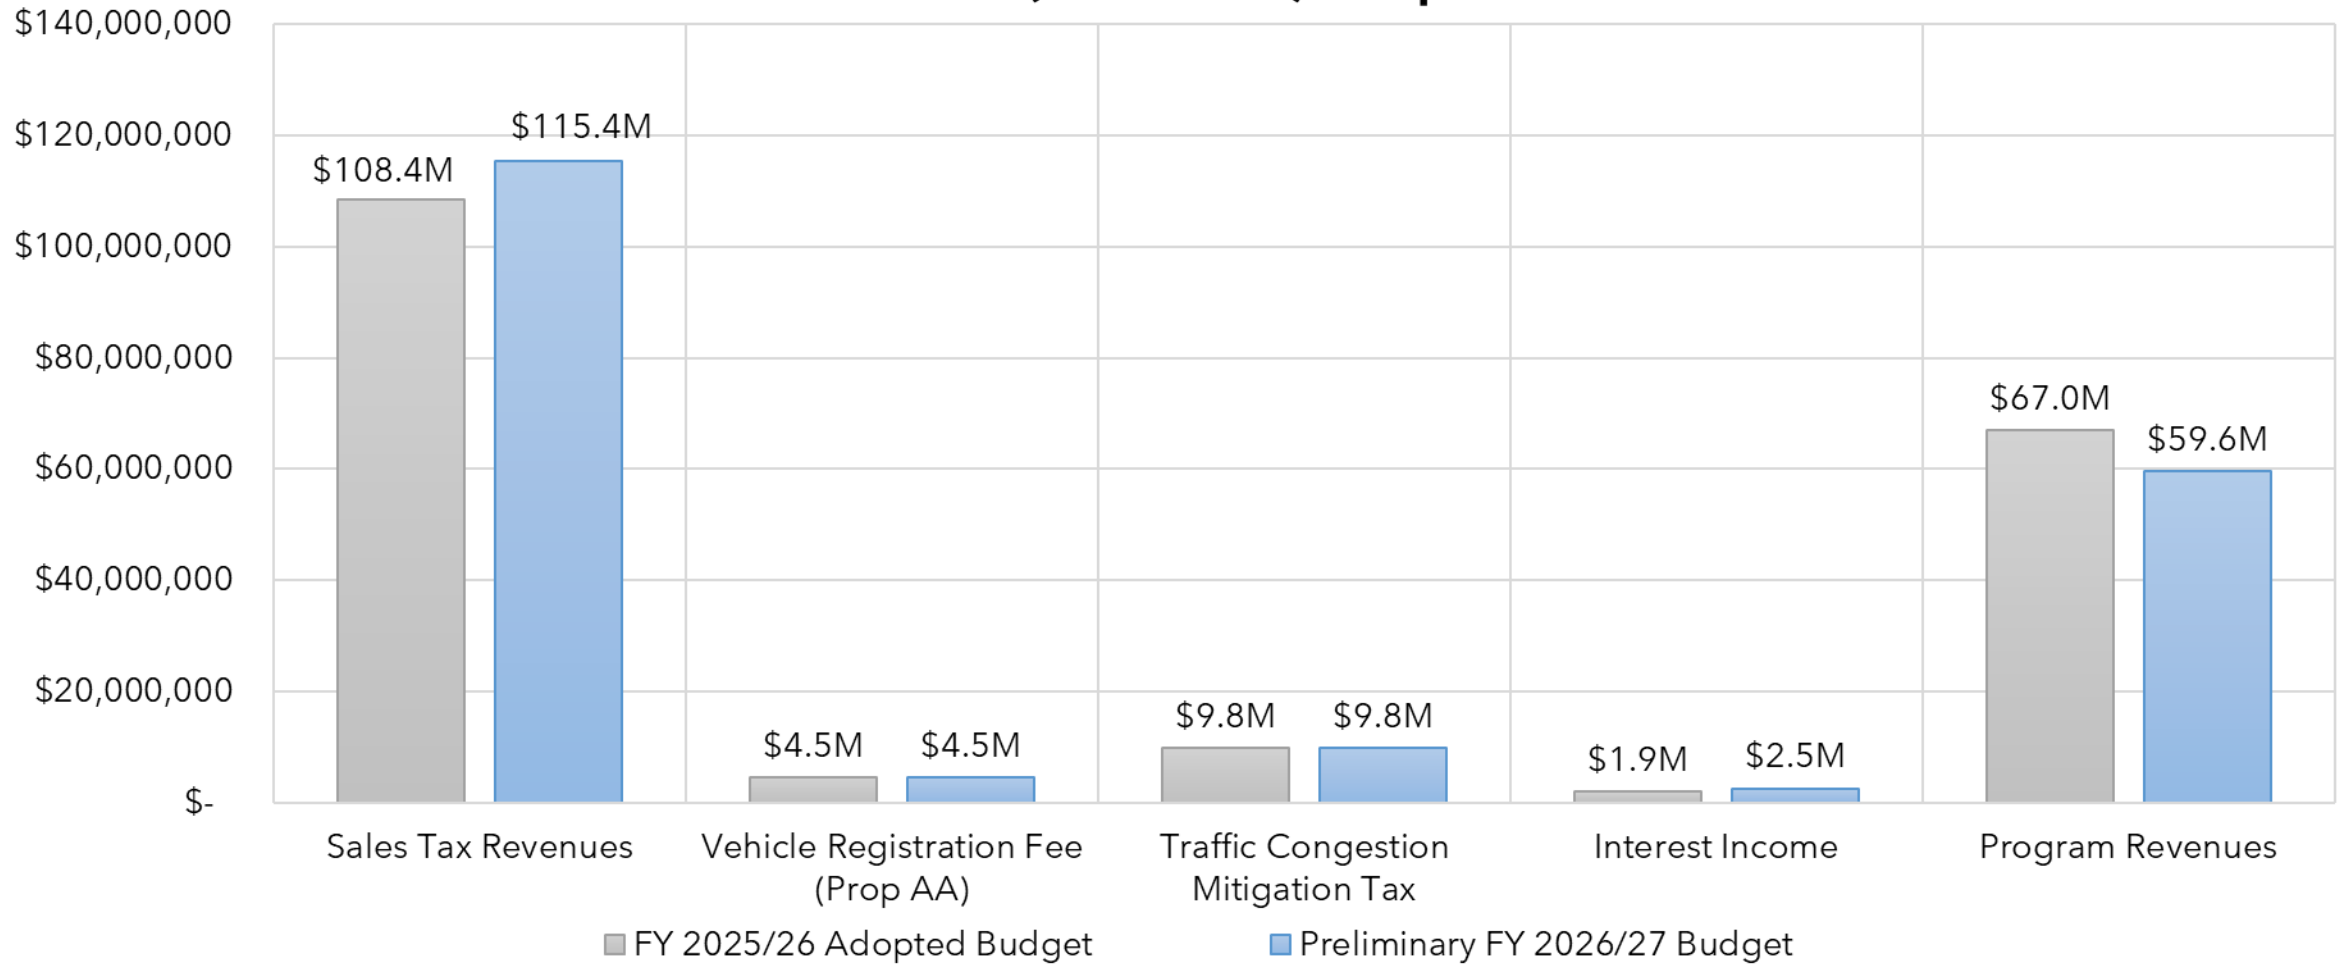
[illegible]

$140,000,000
$120,000,000
$100,000,000
$80,000,000
$60,000,000
$40,000,000
$20,000,000
$-

$108.4M
$115.4M
$4.5M
$4.5M
$9.8M
$9.8M
$1.9M
$2.5M
$67.0M
$59.6M

Sales Tax Revenues
Vehicle Registration Fee (Prop AA)
Traffic Congestion Mitigation Tax
Interest Income
Program Revenues

FY 2025/26 Adopted Budget
Preliminary FY 2026/27 Budget